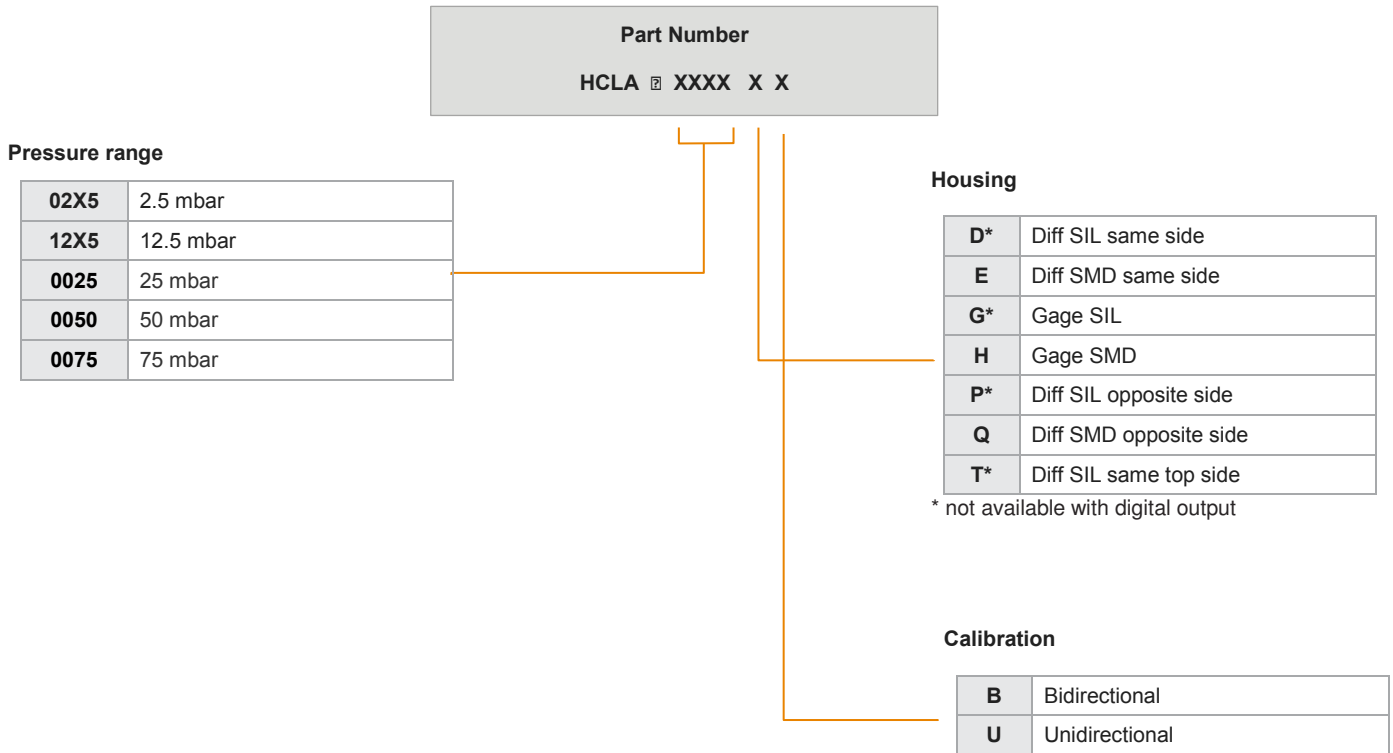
Part Number

HCLA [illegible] XXXX X X

Pressure range

| 02X5 | 2.5 mbar |
|---|---|
| 12X5 | 12.5 mbar |
| 0025 | 25 mbar |
| 0050 | 50 mbar |
| 0075 | 75 mbar |

Housing

| D* | Diff SIL same side |
|---|---|
| E | Diff SMD same side |
| G* | Gage SIL |
| H | Gage SMD |
| P* | Diff SIL opposite side |
| Q | Diff SMD opposite side |
| T* | Diff SIL same top side |

* not available with digital output

Calibration

| B | Bidirectional |
|---|---|
| U | Unidirectional |